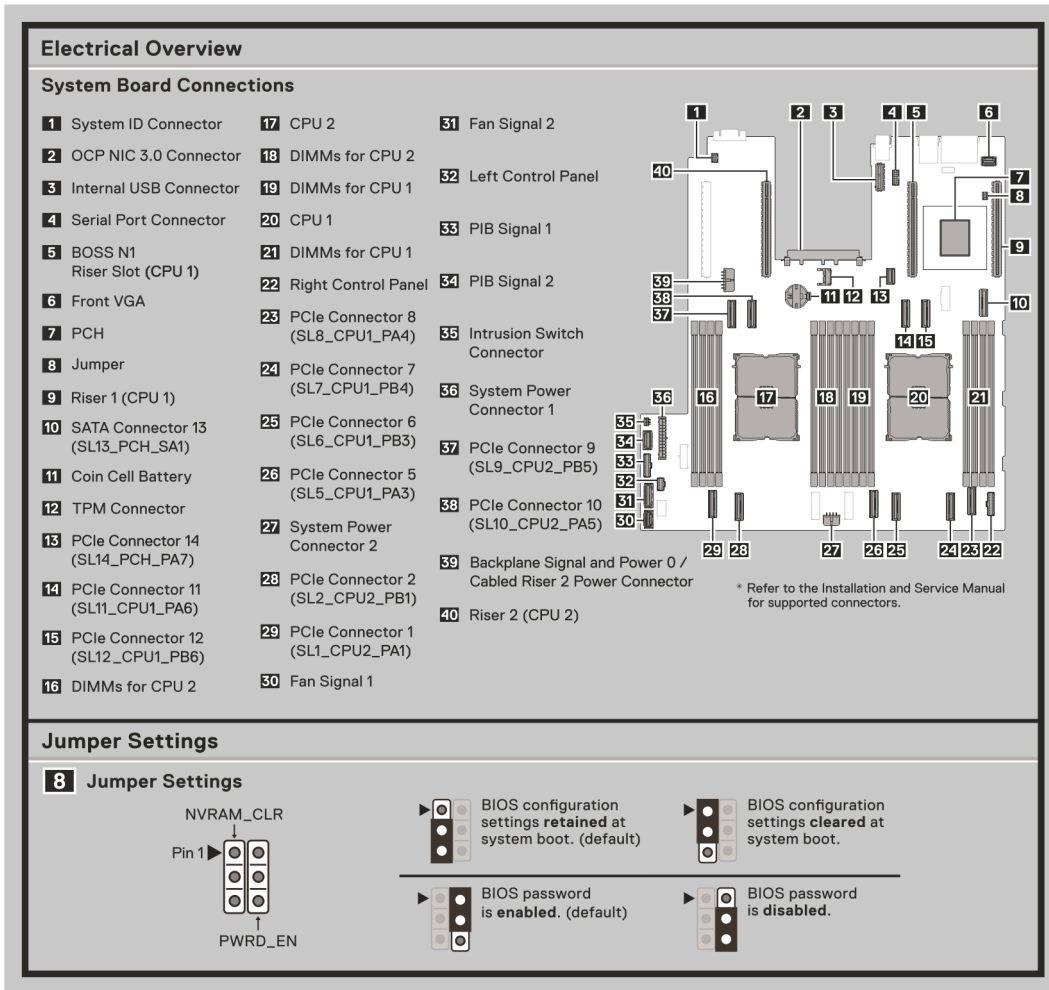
Electrical Overview

System Board Connections

1 System ID Connector
2 OCP NIC 3.0 Connector
3 Internal USB Connector
4 Serial Port Connector
5 BOSS N1 Riser Slot (CPU 1)
6 Front VGA
7 PCH
8 Jumper
9 Riser 1 (CPU 1)
10 SATA Connector 13 (SL13_PCH_SA1)
11 Coin Cell Battery
12 TPM Connector
13 PCIe Connector 14 (SL14_PCH_PA7)
14 PCIe Connector 11 (SL11_CPU1_PA6)
15 PCIe Connector 12 (SL12_CPU1_PB6)
16 DIMMs for CPU 2

17 CPU 2
18 DIMMs for CPU 2
19 DIMMs for CPU 1
20 CPU 1
21 DIMMs for CPU 1
22 Right Control Panel
23 PCIe Connector 8 (SL8_CPU1_PA4)
24 PCIe Connector 7 (SL7_CPU1_PB4)
25 PCIe Connector 6 (SL6_CPU1_PB3)
26 PCIe Connector 5 (SL5_CPU1_PA3)
27 System Power Connector 2
28 PCIe Connector 2 (SL2_CPU2_PB1)
29 PCIe Connector 1 (SL1_CPU2_PA1)
30 Fan Signal 1

31 Fan Signal 2
32 Left Control Panel
33 PIB Signal 1
34 PIB Signal 2
35 Intrusion Switch Connector
36 System Power Connector 1
37 PCIe Connector 9 (SL9_CPU2_PB5)
38 PCIe Connector 10 (SL10_CPU2_PA5)
39 Backplane Signal and Power 0 / Cabled Riser 2 Power Connector
40 Riser 2 (CPU 2)

1 2 3 4 5 6 7 8 9 10 11 12 13 14 15 16 17 18 19 20 21 22 23 24 25 26 27 28 29 30 31 32 33 34 35 36 37 38 39 40

* Refer to the Installation and Service Manual for supported connectors.

Jumper Settings

8 Jumper Settings

NVRAM_CLR
Pin 1
PWRD_EN

BIOS configuration settings **retained** at system boot. (default)

BIOS configuration settings **cleared** at system boot.

BIOS password is **enabled**. (default)

BIOS password is **disabled**.